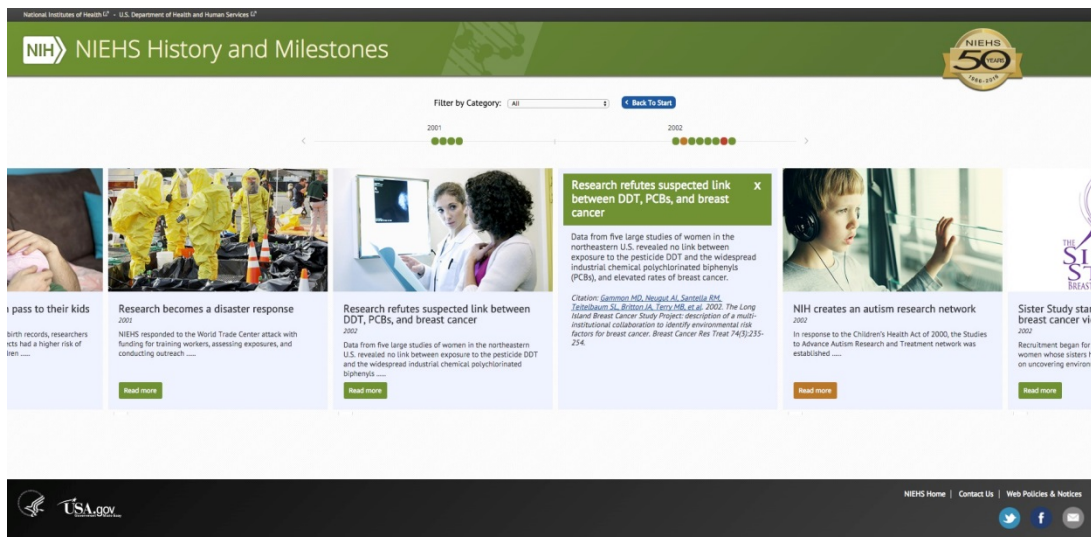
National Institutes of Health · U.S. Department of Health and Human Services

NIH NIEHS History and Milestones

NIEHS 50 YEARS 1966-2016

Filter by Category: All

Back To Start

2001

2002

n pass to their kids

birth records, researchers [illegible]cts had a higher risk of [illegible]ren ......

Read more

Research becomes a disaster response

2001

NIEHS responded to the World Trade Center attack with funding for training workers, assessing exposures, and conducting outreach ......

Read more

Research refutes suspected link between DDT, PCBs, and breast cancer

2002

Data from five large studies of women in the northeastern U.S. revealed no link between exposure to the pesticide DDT and the widespread industrial chemical polychlorinated biphenyls ......

Read more

Research refutes suspected link between DDT, PCBs, and breast cancer

X

Data from five large studies of women in the northeastern U.S. revealed no link between exposure to the pesticide DDT and the widespread industrial chemical polychlorinated biphenyls (PCBs), and elevated rates of breast cancer.

Citation: Gammon MD, Neugut AI, Santella RM, Teitelbaum SL, Britton JA, Terry MB, et al. 2002. The Long Island Breast Cancer Study Project: description of a multi-institutional collaboration to identify environmental risk factors for breast cancer. Breast Cancer Res Treat 74(3):235-254.

NIH creates an autism research network

2002

In response to the Children's Health Act of 2000, the Studies to Advance Autism Research and Treatment network was established ......

Read more

Sister Study star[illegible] breast cancer vi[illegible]

2002

Recruitment began for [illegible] women whose sisters h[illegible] on uncovering environ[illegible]

Read more

USA.gov

NIEHS Home | Contact Us | Web Policies & Notices